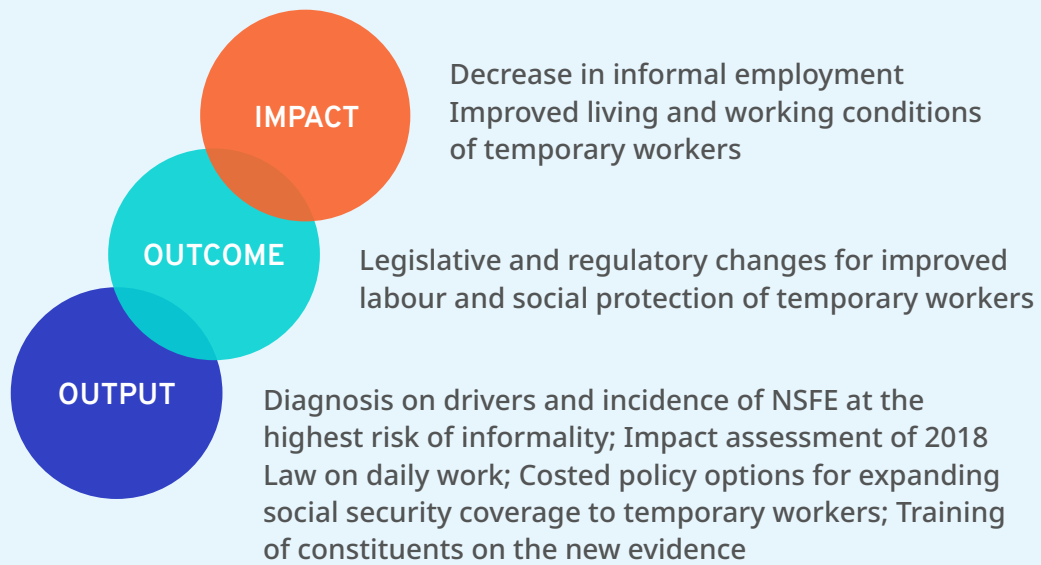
IMPACT

Decrease in informal employment
Improved living and working conditions of temporary workers

OUTCOME

Legislative and regulatory changes for improved labour and social protection of temporary workers

OUTPUT

Diagnosis on drivers and incidence of NSFE at the highest risk of informality; Impact assessment of 2018 Law on daily work; Costed policy options for expanding social security coverage to temporary workers; Training of constituents on the new evidence